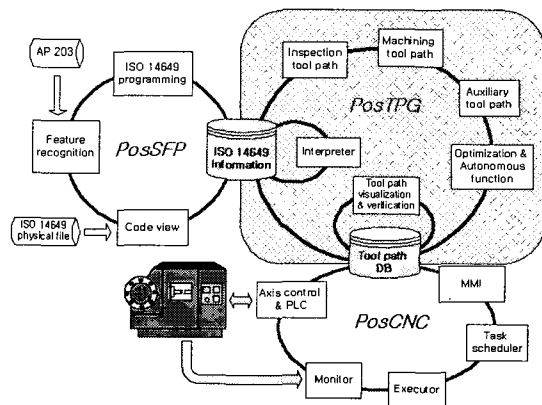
AP 203

ISO 14649 programming

Feature recognition

PosSFP

ISO 14649 Information

ISO 14649 physical file

Code view

Inspection tool path

Machining tool path

PosTPG

Auxiliary tool path

Interpreter

Optimization & Autonomous function

Tool path visualization & verification

Tool path DB

Axis control & PLC

MMI

PosCNC

Task scheduler

Monitor

Executor